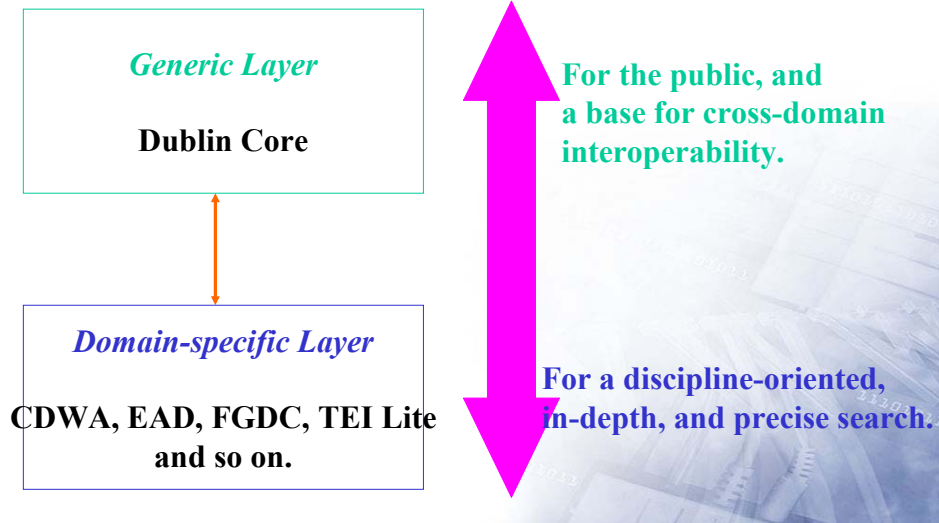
Generic Layer

Dublin Core

For the public, and a base for cross-domain interoperability.

Domain-specific Layer

CDWA, EAD, FGDC, TEI Lite and so on.

For a discipline-oriented, in-depth, and precise search.